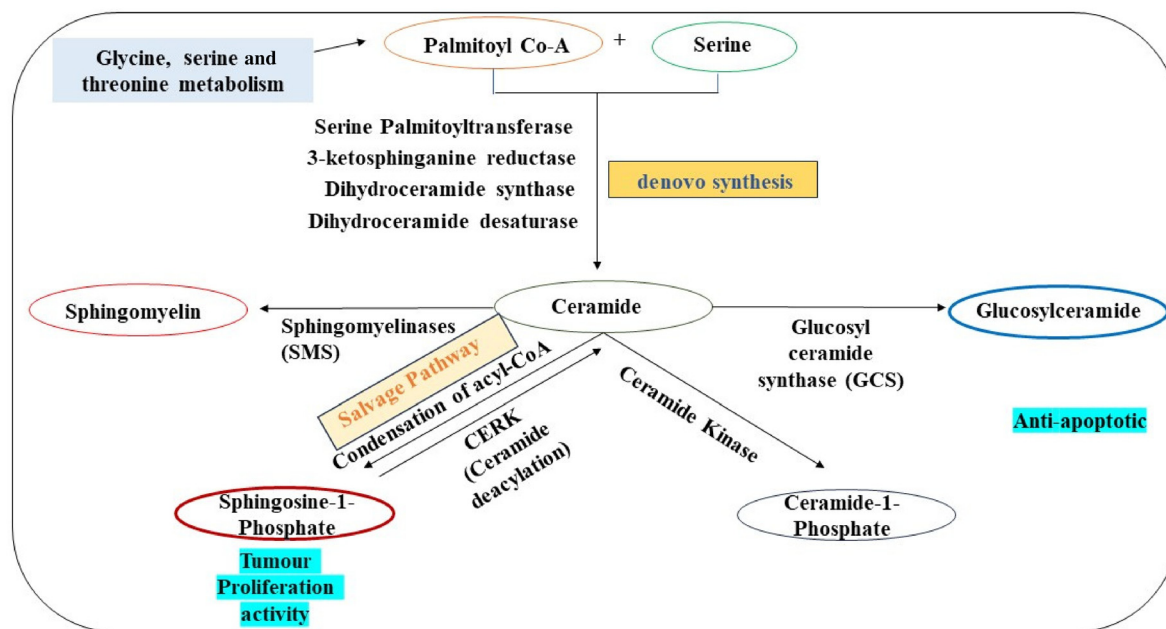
Glycine, serine and threonine metabolism

Palmitoyl Co-A

+

Serine

Serine Palmitoyltransferase
3-ketosphinganine reductase
Dihydroceramide synthase
Dihydroceramide desaturase

denovo synthesis

Sphingomyelin

Ceramide

Glucosylceramide

Sphingomyelinases (SMS)

Salvage Pathway

Condensation of acyl-CoA

CERK (Ceramide deacylation)

Ceramide Kinase

Glucosyl ceramide synthase (GCS)

Anti-apoptotic

Sphingosine-1-Phosphate

Ceramide-1-Phosphate

Tumour Proliferation activity